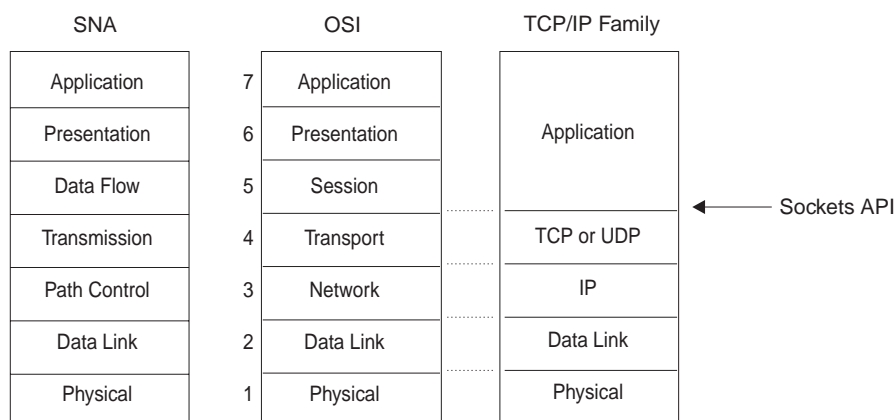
SNA

| Application |
|---|
| Presentation |
| Data Flow |
| Transmission |
| Path Control |
| Data Link |
| Physical |

OSI

| 7 | Application |
|---|---|
| 6 | Presentation |
| 5 | Session |
| 4 | Transport |
| 3 | Network |
| 2 | Data Link |
| 1 | Physical |

TCP/IP Family

| Application |
|---|
| TCP or UDP |
| IP |
| Data Link |
| Physical |

Sockets API